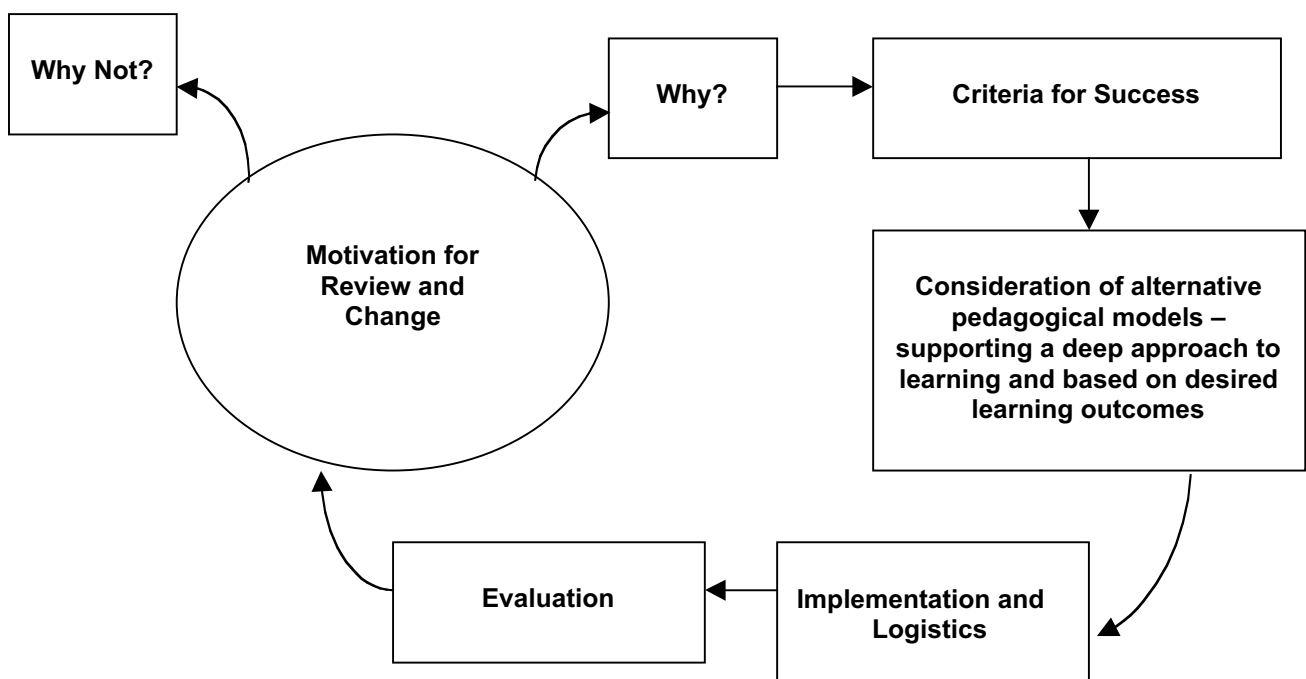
Why Not?

Motivation for Review and Change

Why?

Criteria for Success

Consideration of alternative pedagogical models – supporting a deep approach to learning and based on desired learning outcomes

Implementation and Logistics

Evaluation